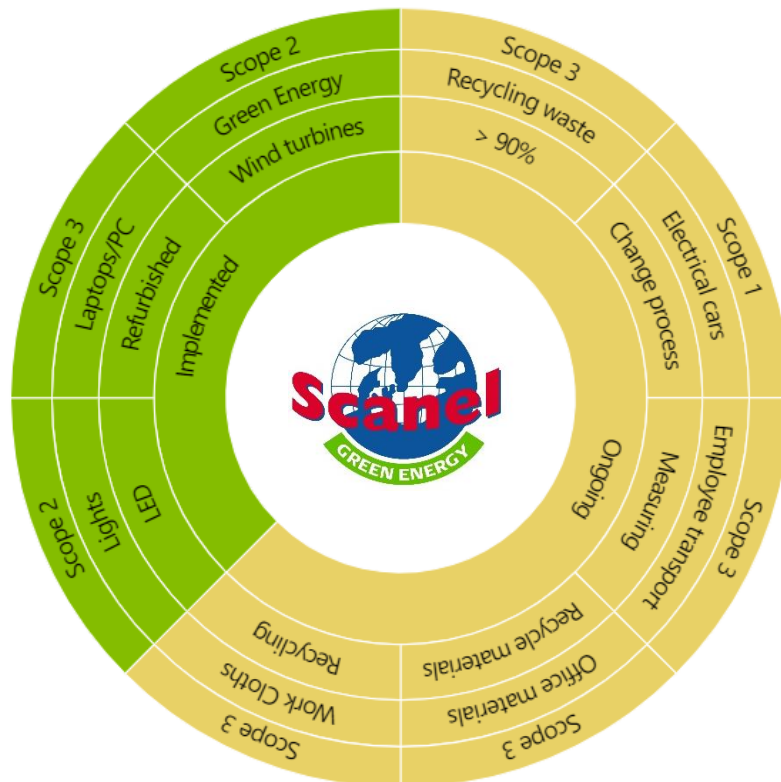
Scope 2
Green Energy
Wind turbines

Scope 3
Recycling waste
> 90%

Scope 3
Laptops/PC
Refurbished

Implemented

Scope 1
Electrical cars
Change process

Scanel
GREEN ENERGY

Scope 2
Lights
LED

Ongoing

Scope 3
Employee transport
Measuring

Scope 3
Work Cloths
Recycling

Scope 3
Office materials
Recycle materials